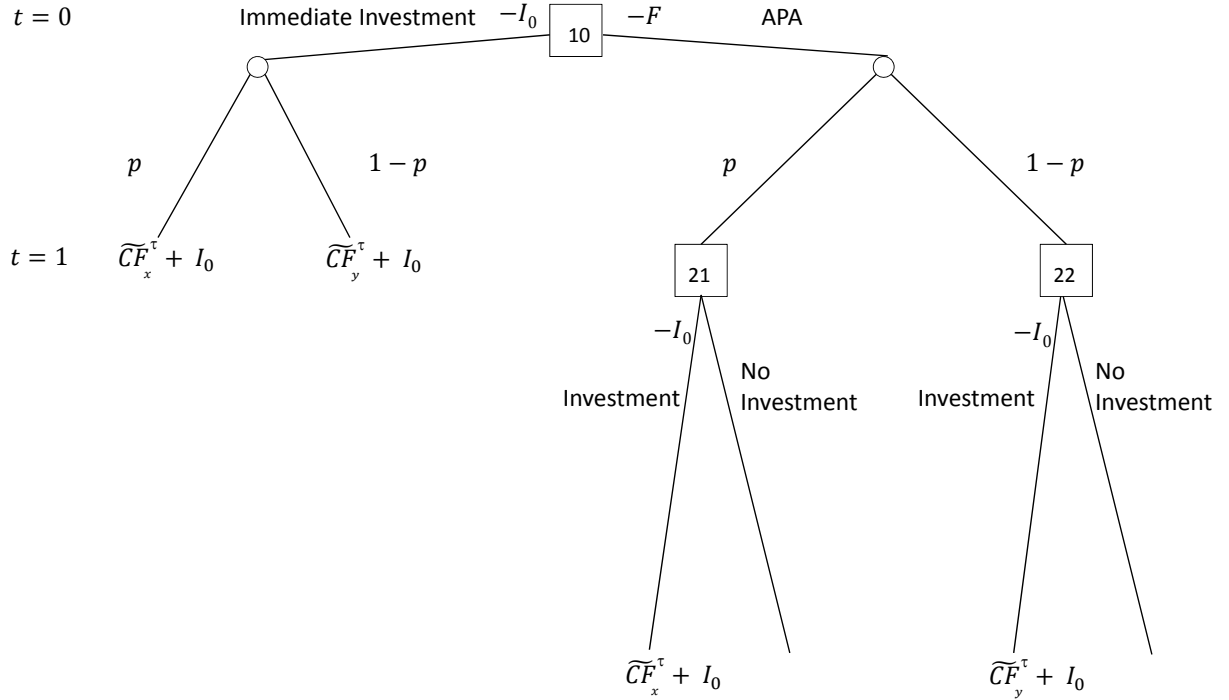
$t = 0$ Immediate Investment $-I_0$ 10 $-F$ APA

$p$ $1 - p$ $p$ $1 - p$

$t = 1$ $\widetilde{CF}_x^{\tau} + I_0$ $\widetilde{CF}_y^{\tau} + I_0$

21 22

$-I_0$ Investment No Investment

$-I_0$ Investment No Investment

$\widetilde{CF}_x^{\tau} + I_0$ $\widetilde{CF}_y^{\tau} + I_0$